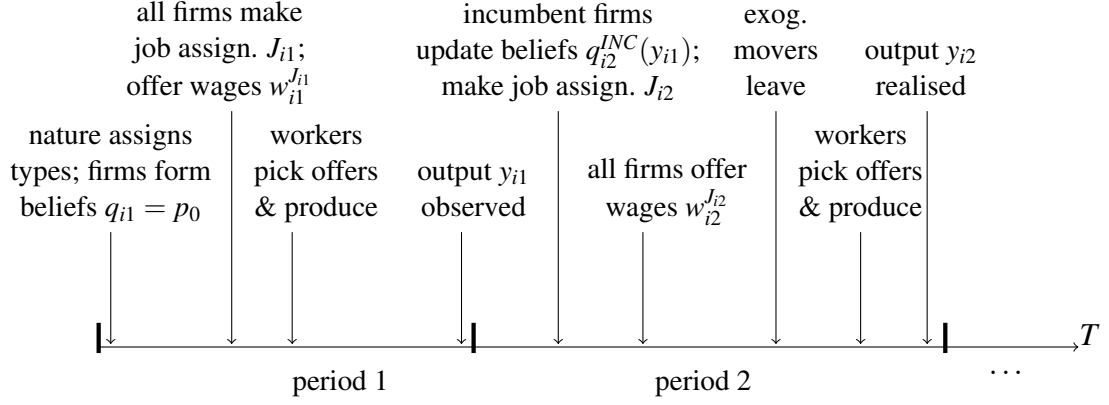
nature assigns types; firms form beliefs $q_{i1} = p_0$

all firms make job assign. $J_{i1}$; offer wages $w_{i1}^{J_{i1}}$

workers pick offers & produce

output $y_{i1}$ observed

incumbent firms update beliefs $q_{i2}^{INC}(y_{i1})$; make job assign. $J_{i2}$

all firms offer wages $w_{i2}^{J_{i2}}$

exog. movers leave

workers pick offers & produce

output $y_{i2}$ realised

$T$

period 1

period 2

...